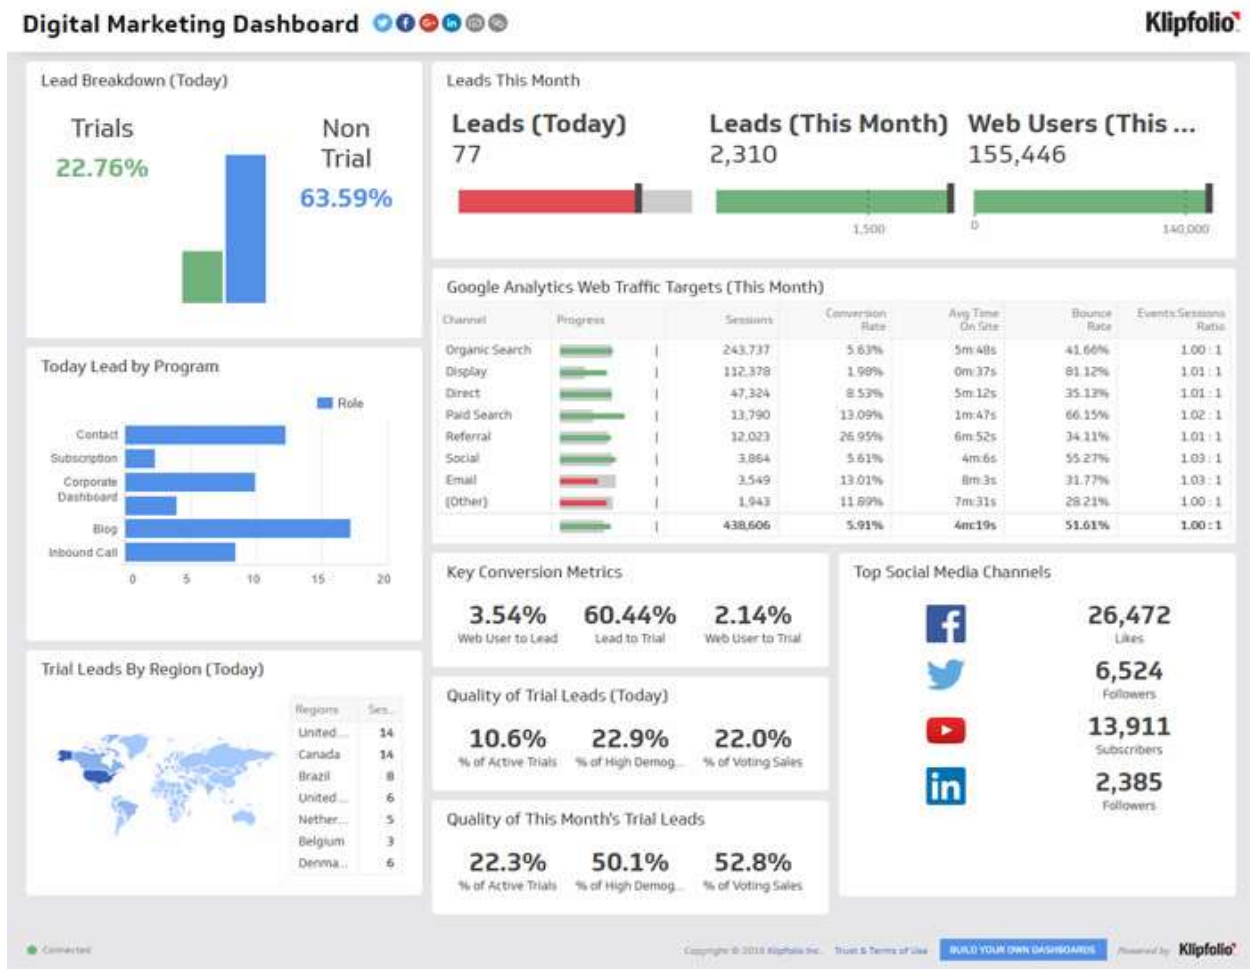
Digital Marketing Dashboard

Klipfolio

Lead Breakdown (Today)

Trials
22.76%

Non Trial
63.59%

Leads This Month

Leads (Today)
77

Leads (This Month)
2,310

Web Users (This ...
155,446

1,500

0

140,000

Google Analytics Web Traffic Targets (This Month)

| Channel | Progress | Sessions | Conversion Rate | Avg Time On Site | Bounce Rate | Events:Sessions Ratio |
|---|---|---|---|---|---|---|
| Organic Search | | 243,737 | 5.63% | 5m 48s | 41.66% | 1.00 : 1 |
| Display | | 112,378 | 1.98% | 0m 37s | 81.12% | 1.01 : 1 |
| Direct | | 47,324 | 8.53% | 5m 12s | 35.13% | 1.01 : 1 |
| Paid Search | | 13,790 | 13.09% | 1m 47s | 66.15% | 1.02 : 1 |
| Referral | | 12,023 | 26.95% | 6m 52s | 34.11% | 1.01 : 1 |
| Social | | 3,864 | 5.61% | 4m 6s | 55.27% | 1.03 : 1 |
| Email | | 3,549 | 13.01% | 8m 3s | 31.77% | 1.03 : 1 |
| (Other) | | 1,943 | 11.89% | 7m 31s | 28.21% | 1.00 : 1 |
| | | 438,606 | 5.91% | 4m 19s | 51.61% | 1.00 : 1 |

Today Lead by Program

Role

Contact
Subscription
Corporate Dashboard
Blog
Inbound Call

0 5 10 15 20

Key Conversion Metrics

3.54%
Web User to Lead

60.44%
Lead to Trial

2.14%
Web User to Trial

Top Social Media Channels

26,472
Likes

6,524
Followers

13,911
Subscribers

2,385
Followers

Trial Leads By Region (Today)

| Regions | Ses... |
|---|---|
| United... | 14 |
| Canada | 14 |
| Brazil | 8 |
| United... | 6 |
| Nether... | 5 |
| Belgium | 3 |
| Denma... | 6 |

Quality of Trial Leads (Today)

10.6%
% of Active Trials

22.9%
% of High Demog...

22.0%
% of Voting Sales

Quality of This Month's Trial Leads

22.3%
% of Active Trials

50.1%
% of High Demog...

52.8%
% of Voting Sales

Connected

Copyright © 2016 Klipfolio Inc. Trust & Terms of Use

BUILD YOUR OWN DASHBOARDS

Powered by Klipfolio